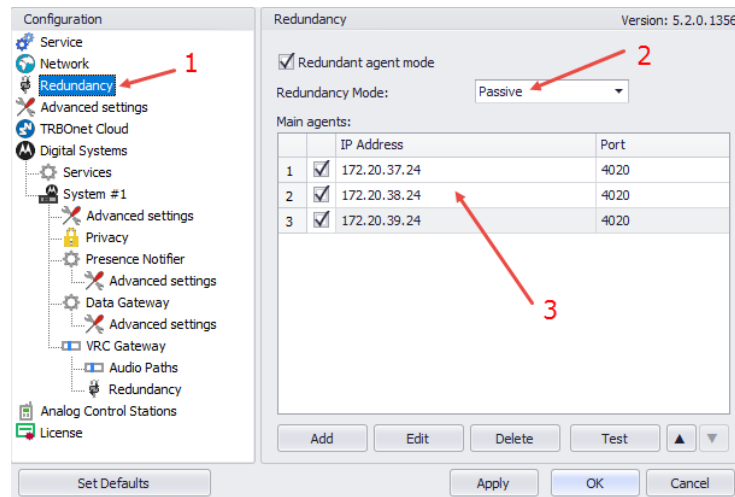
Configuration
Service
Network
Redundancy
Advanced settings
TRBOnet Cloud
Digital Systems
Services
System #1
Advanced settings
Privacy
Presence Notifier
Advanced settings
Data Gateway
Advanced settings
VRC Gateway
Audio Paths
Redundancy
Analog Control Stations
License

1

Redundancy
Version: 5.2.0.1356

Redundant agent mode
Redundancy Mode: Passive

2

Main agents:

| | | IP Address | Port |
|---|---|---|---|
| 1 | ☑ | 172.20.37.24 | 4020 |
| 2 | ☑ | 172.20.38.24 | 4020 |
| 3 | ☑ | 172.20.39.24 | 4020 |

3

Add
Edit
Delete
Test

Set Defaults
Apply
OK
Cancel